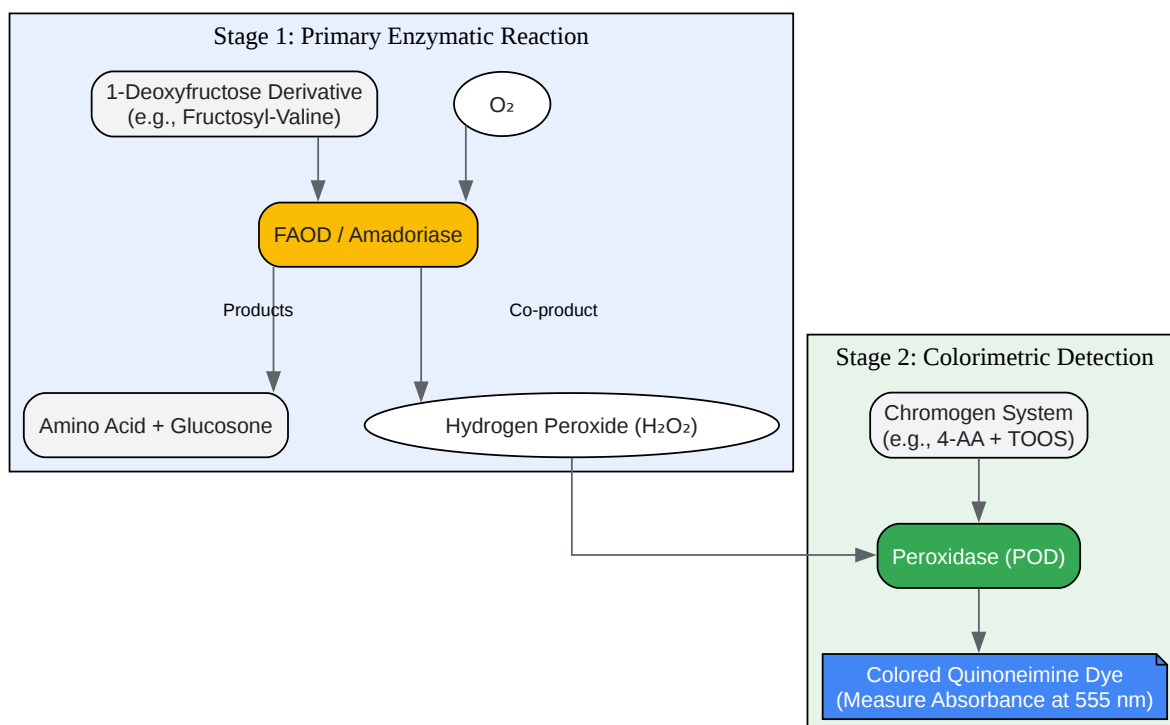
Stage 1: Primary Enzymatic Reaction

1-Deoxyfructose Derivative (e.g., Fructosyl-Valine)

$O_2$

FAOD / Amadoriase

Products

Co-product

Amino Acid + Glucosone

Hydrogen Peroxide ($H_2O_2$)

Stage 2: Colorimetric Detection

Chromogen System (e.g., 4-AA + TOOS)

Peroxidase (POD)

Colored Quinoneimine Dye (Measure Absorbance at 555 nm)